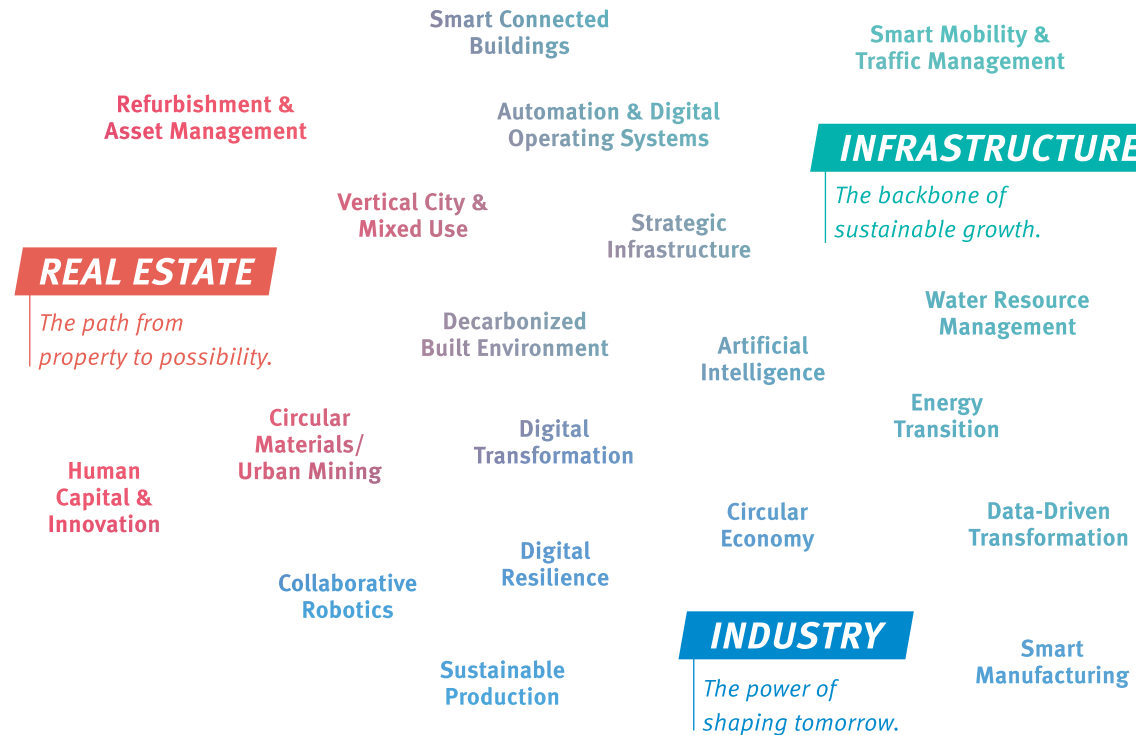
Smart Connected Buildings

Smart Mobility & Traffic Management

Refurbishment & Asset Management

Automation & Digital Operating Systems

INFRASTRUCTURE

The backbone of sustainable growth.

Vertical City & Mixed Use

Strategic Infrastructure

REAL ESTATE

The path from property to possibility.

Water Resource Management

Decarbonized Built Environment

Artificial Intelligence

Energy Transition

Circular Materials/ Urban Mining

Digital Transformation

Human Capital & Innovation

Circular Economy

Data-Driven Transformation

Digital Resilience

Collaborative Robotics

INDUSTRY

The power of shaping tomorrow.

Smart Manufacturing

Sustainable Production